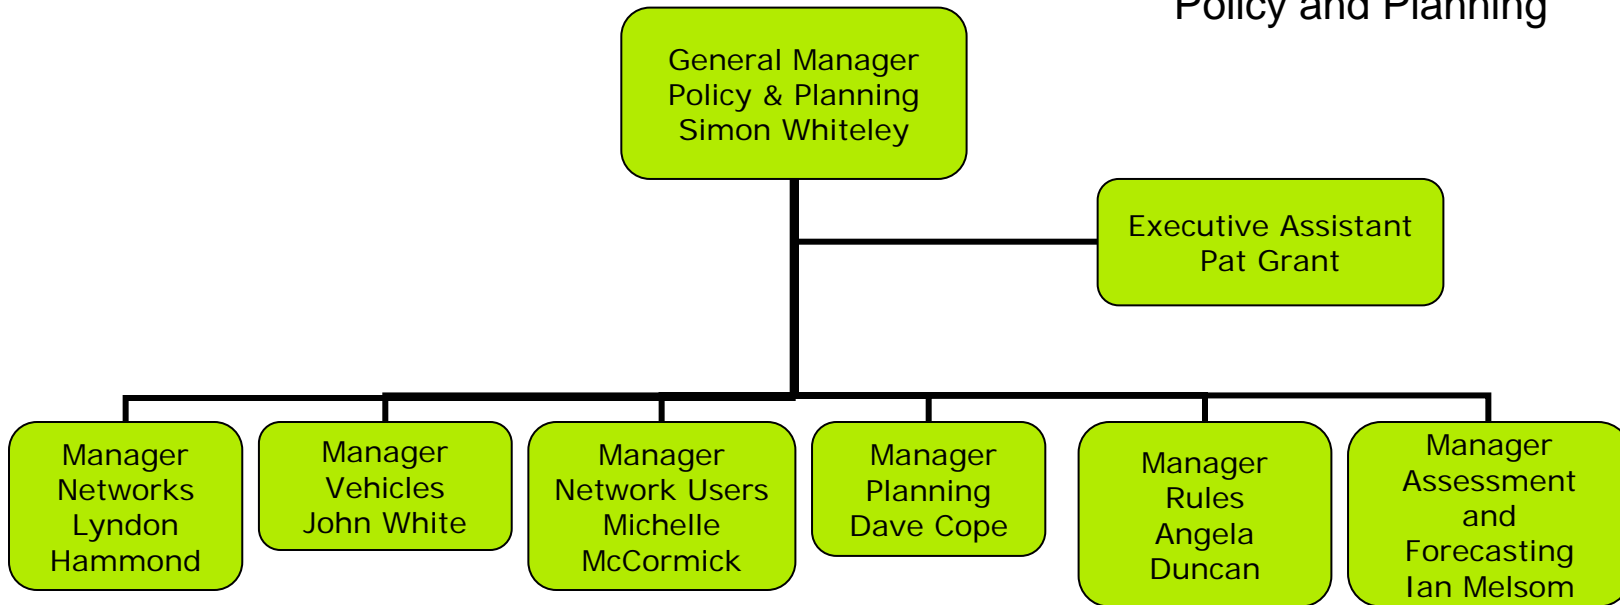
Policy and Planning

General Manager
Policy & Planning
Simon Whiteley

Executive Assistant
Pat Grant

Manager
Networks
Lyndon
Hammond

Manager
Vehicles
John White

Manager
Network Users
Michelle
McCormick

Manager
Planning
Dave Cope

Manager
Rules
Angela
Duncan

Manager
Assessment
and
Forecasting
Ian Melsom